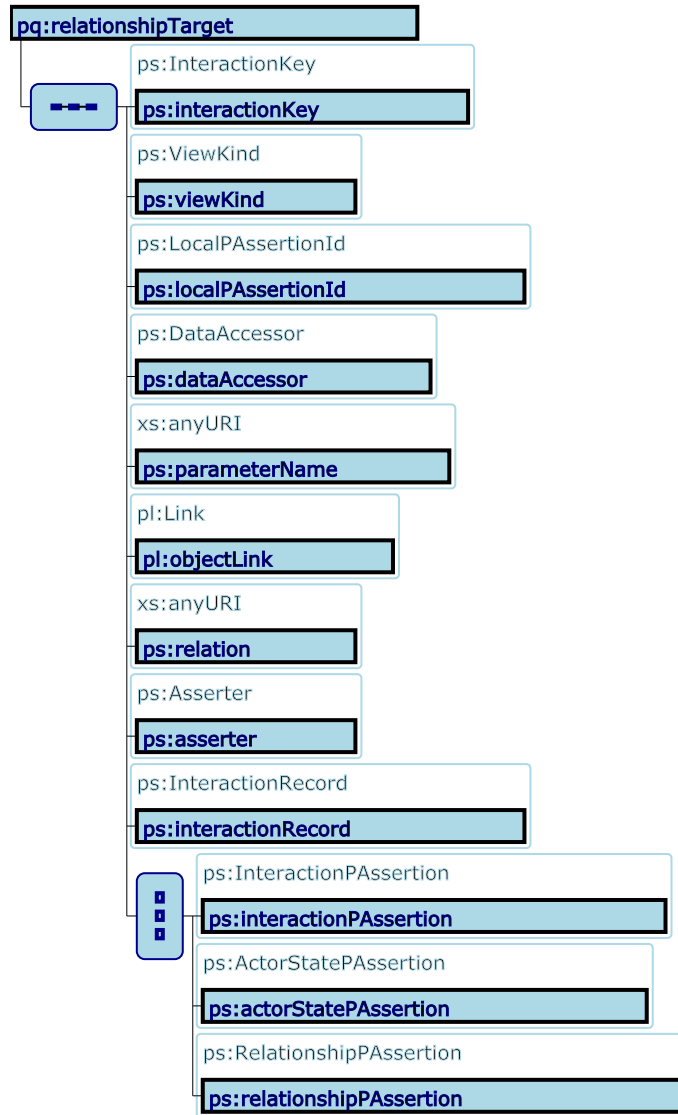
pq:relationshipTarget

ps:InteractionKey

ps:interactionKey

ps:ViewKind

ps:viewKind

ps:LocalPAssertionId

ps:localPAssertionId

ps:DataAccessor

ps:dataAccessor

xs:anyURI

ps:parameterName

pl:Link

pl:objectLink

xs:anyURI

ps:relation

ps:Asserter

ps:asserter

ps:InteractionRecord

ps:interactionRecord

ps:InteractionPAssertion

ps:interactionPAssertion

ps:ActorStatePAssertion

ps:actorStatePAssertion

ps:RelationshipPAssertion

ps:relationshipPAssertion